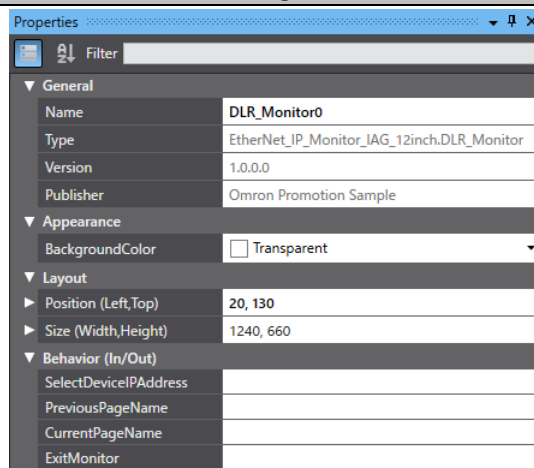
Properties

Filter

▼ General

| | |
|---|---|
| Name | DLR_Monitor0 |
| Type | EtherNet_IP_Monitor_IAG_12inch.DLR_Monitor |
| Version | 1.0.0.0 |
| Publisher | Omron Promotion Sample |

▼ Appearance

| | |
|---|---|
| BackgroundColor | Transparent |

▼ Layout

| | |
|---|---|
| ► Position (Left,Top) | 20, 130 |
| ► Size (Width,Height) | 1240, 660 |

▼ Behavior (In/Out)

| | |
|---|---|
| SelectDeviceIPAddress | |
| PreviousPageName | |
| CurrentPageName | |
| ExitMonitor | |